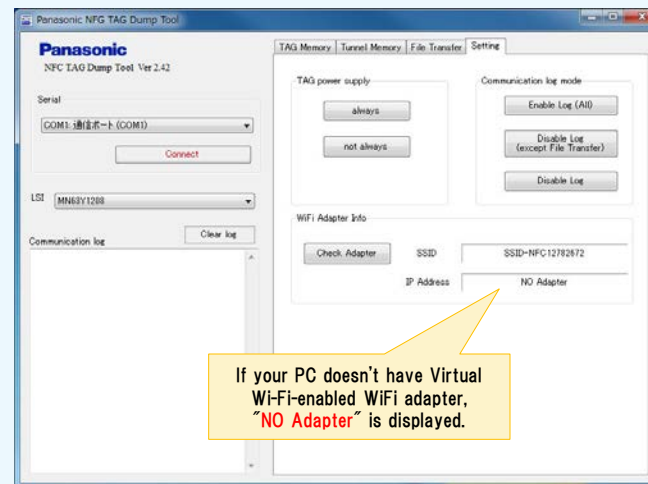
Panasonic NFC TAG Dump Tool

Panasonic
NFC TAG Dump Tool Ver 2.42

Serial
COM1: 通信ポート (COM1)
Connect

LSI MN63Y1208

Communication log
Clear log

TAG Memory | Tunnel Memory | File Transfer | Setting

TAG power supply
always
not always

Communication log mode
Enable Log (All)
Disable Log (except File Transfer)
Disable Log

WiFi Adapter Info
Check Adapter
SSID SSID-NFC12782672
IP Address NO Adapter

If your PC doesn't have Virtual Wi-Fi-enabled WiFi adapter, "NO Adapter" is displayed.